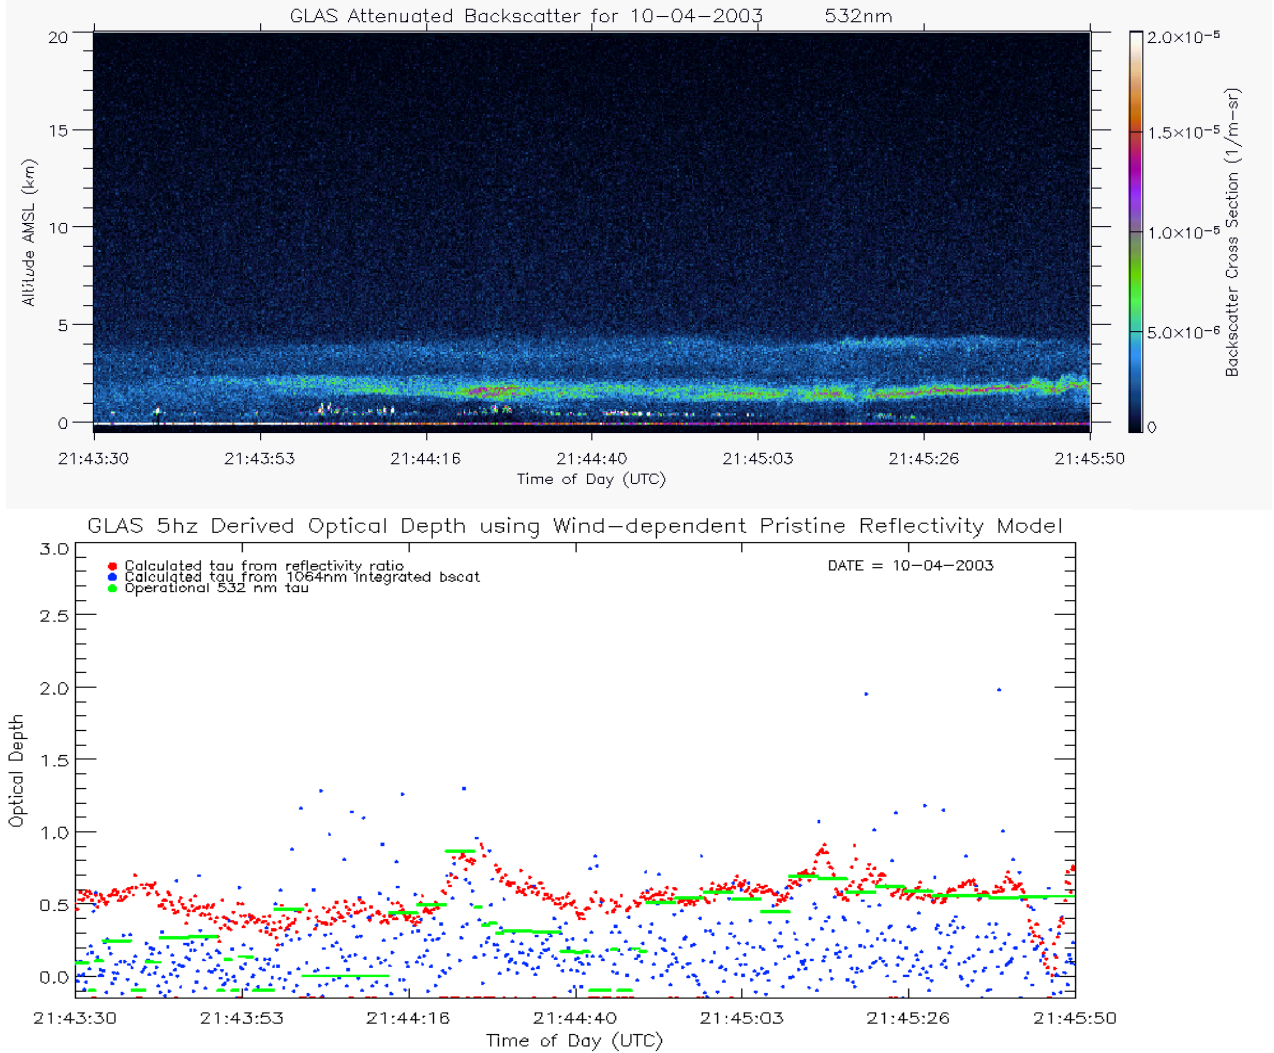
GLAS Attenuated Backscatter for 10-04-2003 532nm

Altitude AMSL (km)

20
15
10
5
0

$2.0\times10^{-5}$
$1.5\times10^{-5}$
$1.0\times10^{-5}$
$5.0\times10^{-6}$
0

Backscatter Cross Section (1/m-sr)

21:43:30 21:43:53 21:44:16 21:44:40 21:45:03 21:45:26 21:45:50

Time of Day (UTC)

GLAS 5hz Derived Optical Depth using Wind-dependent Pristine Reflectivity Model

Calculated tau from reflectivity ratio
Calculated tau from 1064nm integrated bscat
Operational 532 nm tau

DATE = 10-04-2003

Optical Depth

3.0
2.5
2.0
1.5
1.0
0.5
0.0

21:43:30 21:43:53 21:44:16 21:44:40 21:45:03 21:45:26 21:45:50

Time of Day (UTC)